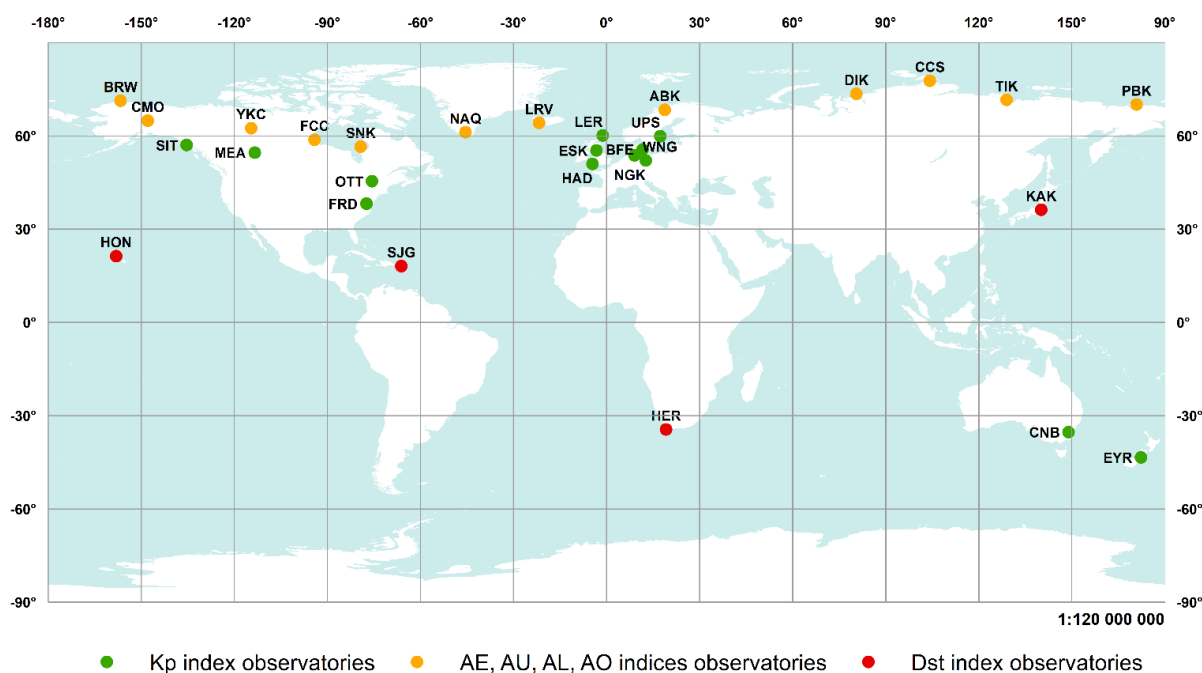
-180° -150° -120° -90° -60° -30° 0° 30° 60° 90° 120° 150° 180°

90°
60°
30°
0°
-30°
-60°
-90°

60°
30°
0°
-30°
-60°
-90°

BRW
CMO
SIT
YKC
MEA
FCC
SNK
OTT
FRD
HON
SJG
NAQ
LRV
LER
ESK
HAD
BFE
WNG
NGK
UPS
ABK
HER
DIK
CCS
TIK
PBK
KAK
CNB
EYR

1:120 000 000

Kp index observatories
AE, AU, AL, AO indices observatories
Dst index observatories